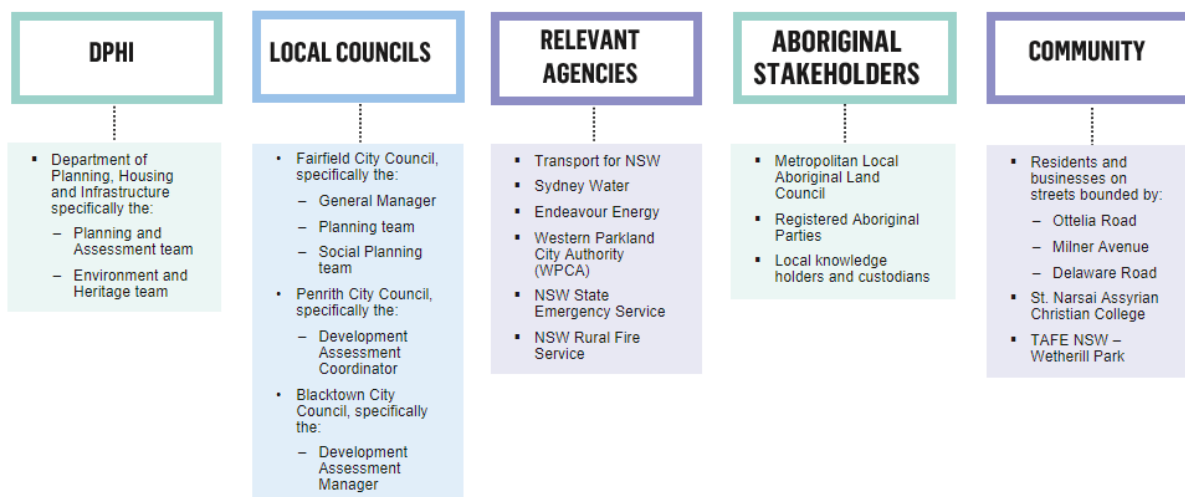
DPHI

- Department of Planning, Housing and Infrastructure specifically the:
  - Planning and Assessment team
  - Environment and Heritage team

LOCAL COUNCILS

- Fairfield City Council, specifically the:
  - General Manager
  - Planning team
  - Social Planning team
- Penrith City Council, specifically the:
  - Development Assessment Coordinator
- Blacktown City Council, specifically the:
  - Development Assessment Manager

RELEVANT AGENCIES

- Transport for NSW
- Sydney Water
- Endeavour Energy
- Western Parkland City Authority (WPCA)
- NSW State Emergency Service
- NSW Rural Fire Service

ABORIGINAL STAKEHOLDERS

- Metropolitan Local Aboriginal Land Council
- Registered Aboriginal Parties
- Local knowledge holders and custodians

COMMUNITY

- Residents and businesses on streets bounded by:
  - Ottelia Road
  - Milner Avenue
  - Delaware Road
- St. Narsai Assyrian Christian College
- TAFE NSW – Wetherill Park